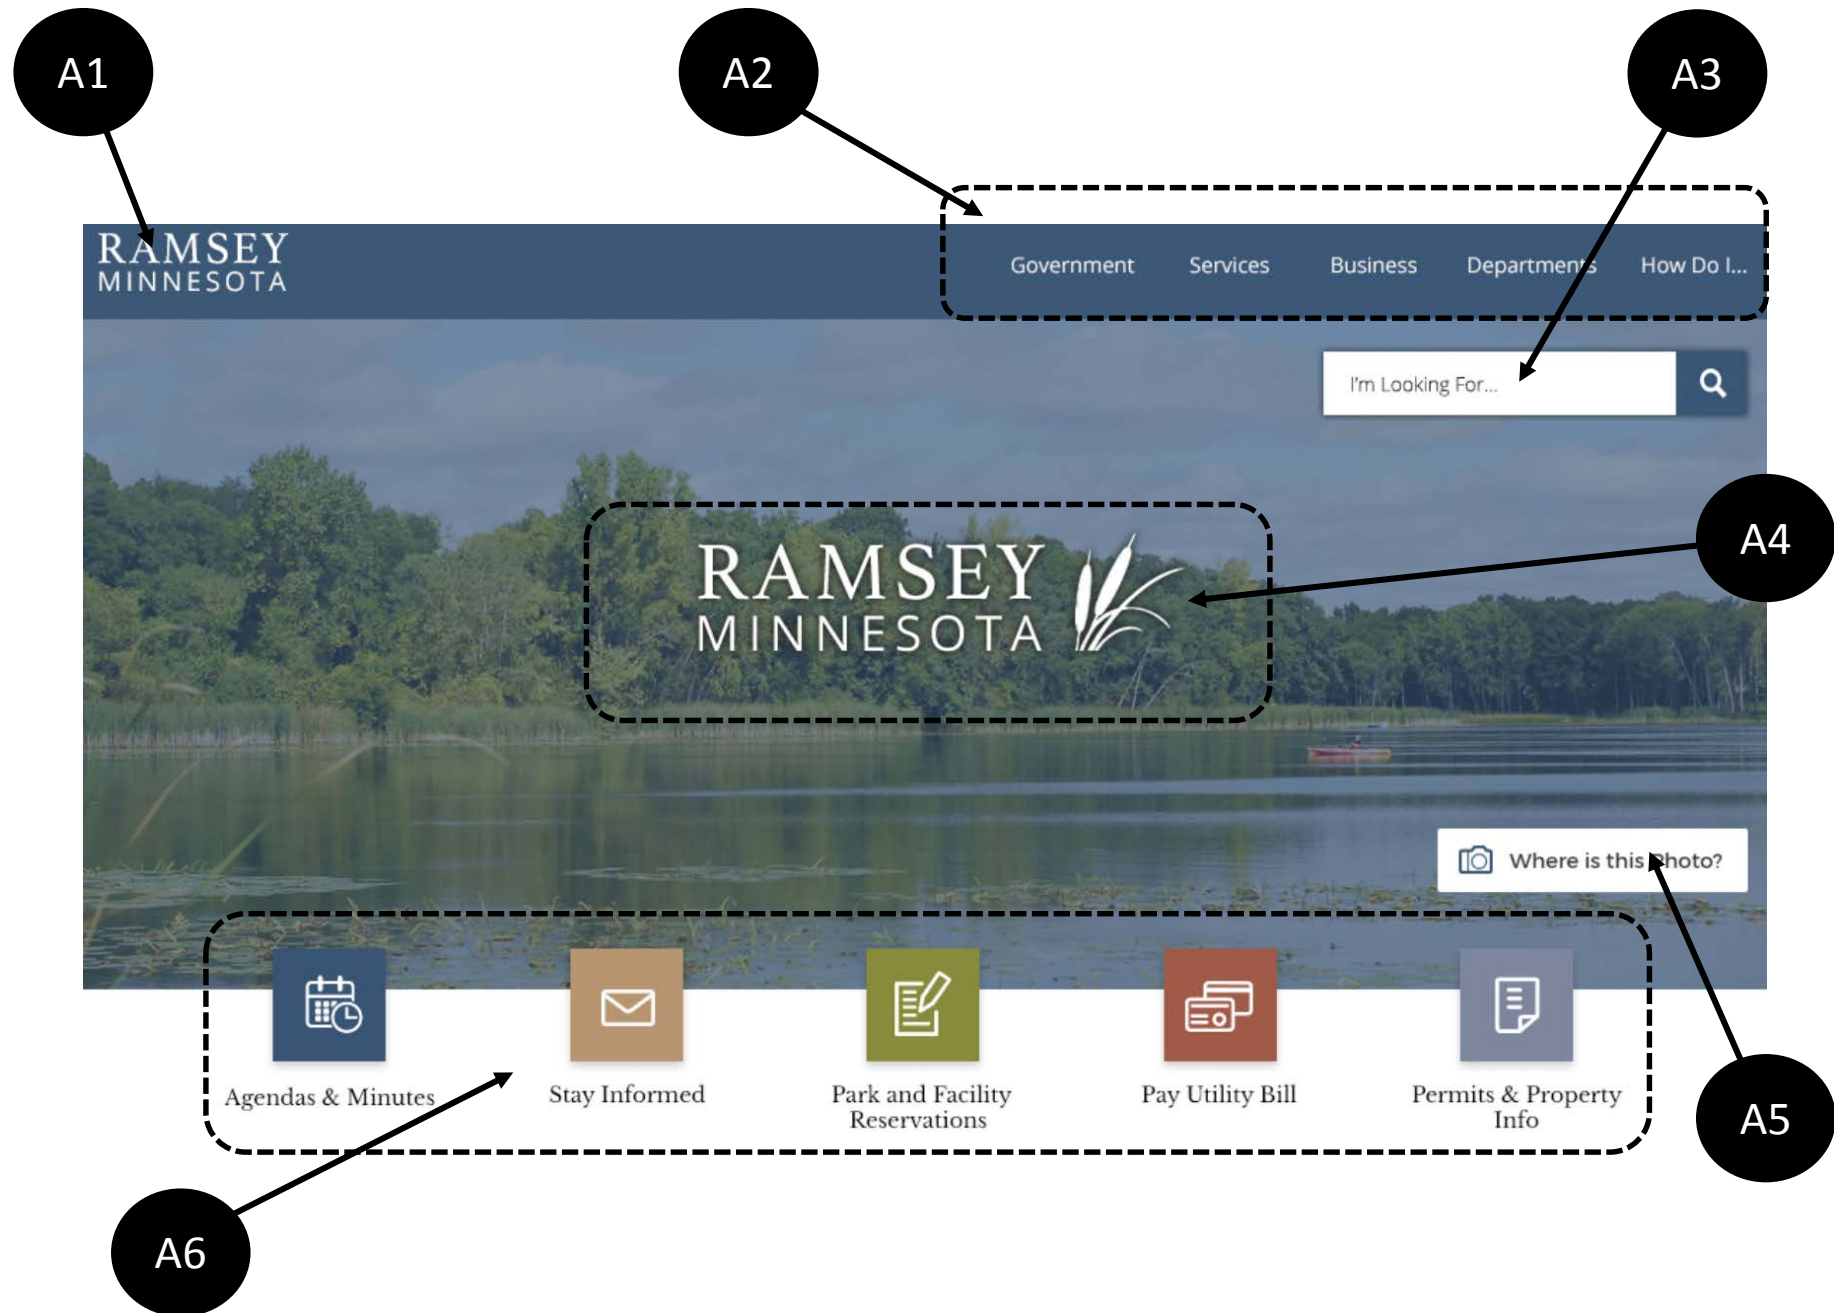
A1

A2

A3

RAMSEY
MINNESOTA

Government Services Business Departments How Do I...

I'm Looking For...

RAMSEY
MINNESOTA

A4

Where is this Photo?

Agendas & Minutes

Stay Informed

Park and Facility Reservations

Pay Utility Bill

Permits & Property Info

A5

A6